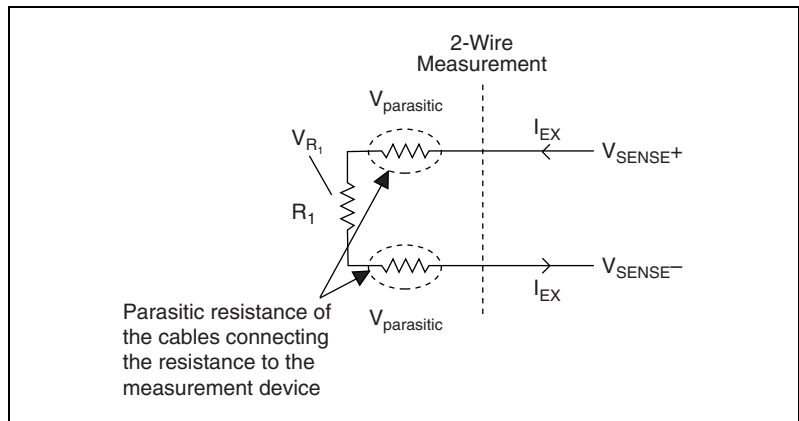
2-Wire
Measurement

$V_{parasitic}$

$V_{R_1}$

$I_{EX}$

$V_{SENSE}+$

$R_1$

$V_{SENSE}-$

$I_{EX}$

Parasitic resistance of the cables connecting the resistance to the measurement device

$V_{parasitic}$